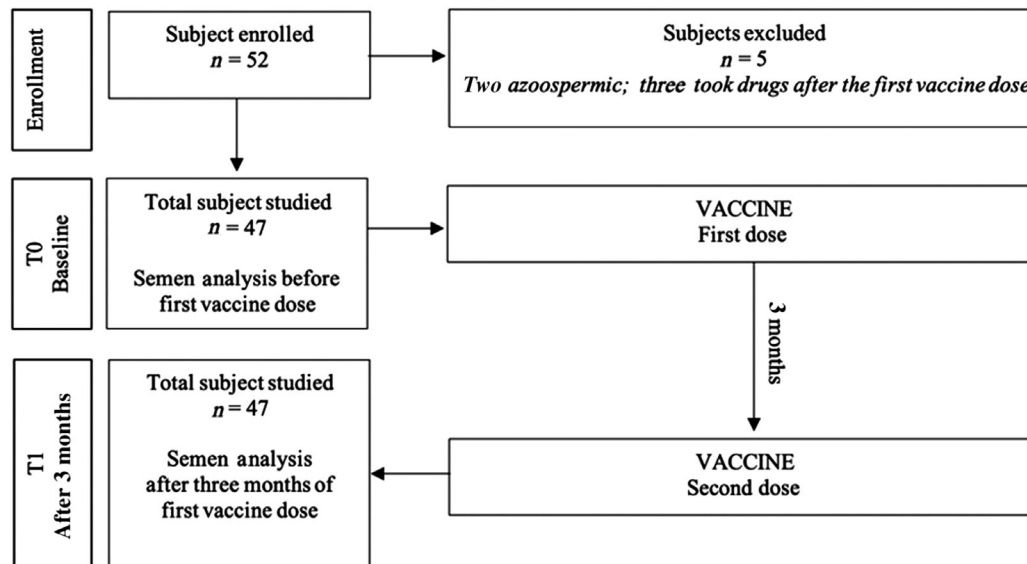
Enrollment

Subject enrolled
$n = 52$

Subjects excluded
$n = 5$
Two azoospermic; three took drugs after the first vaccine dose

T0
Baseline

Total subject studied
$n = 47$

Semen analysis before first vaccine dose

VACCINE
First dose

3 months

T1
After 3 months

Total subject studied
$n = 47$

Semen analysis after three months of first vaccine dose

VACCINE
Second dose